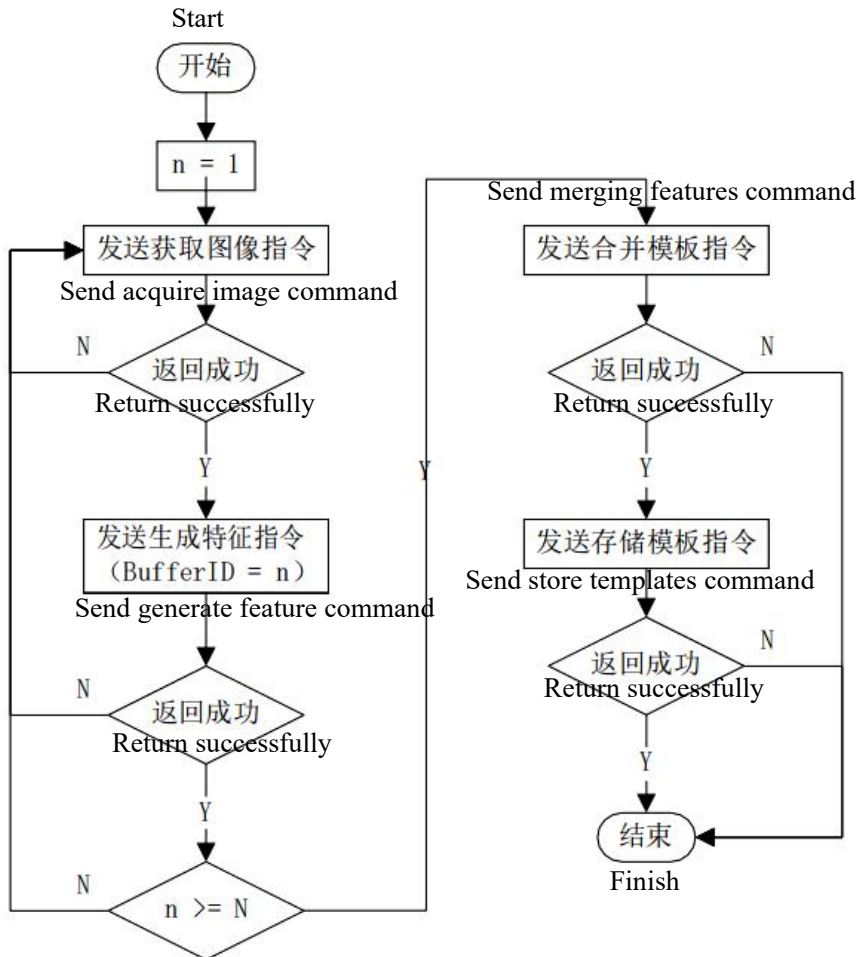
Start

开始

n = 1

发送获取图像指令

Send acquire image command

N

返回成功

Return successfully

Y

发送生成特征指令 (BufferID = n)

Send generate feature command

N

返回成功

Return successfully

Y

N

n >= N

Y

Send merging features command

发送合并模板指令

N

返回成功

Return successfully

Y

发送存储模板指令

Send store templates command

N

返回成功

Return successfully

Y

结束

Finish